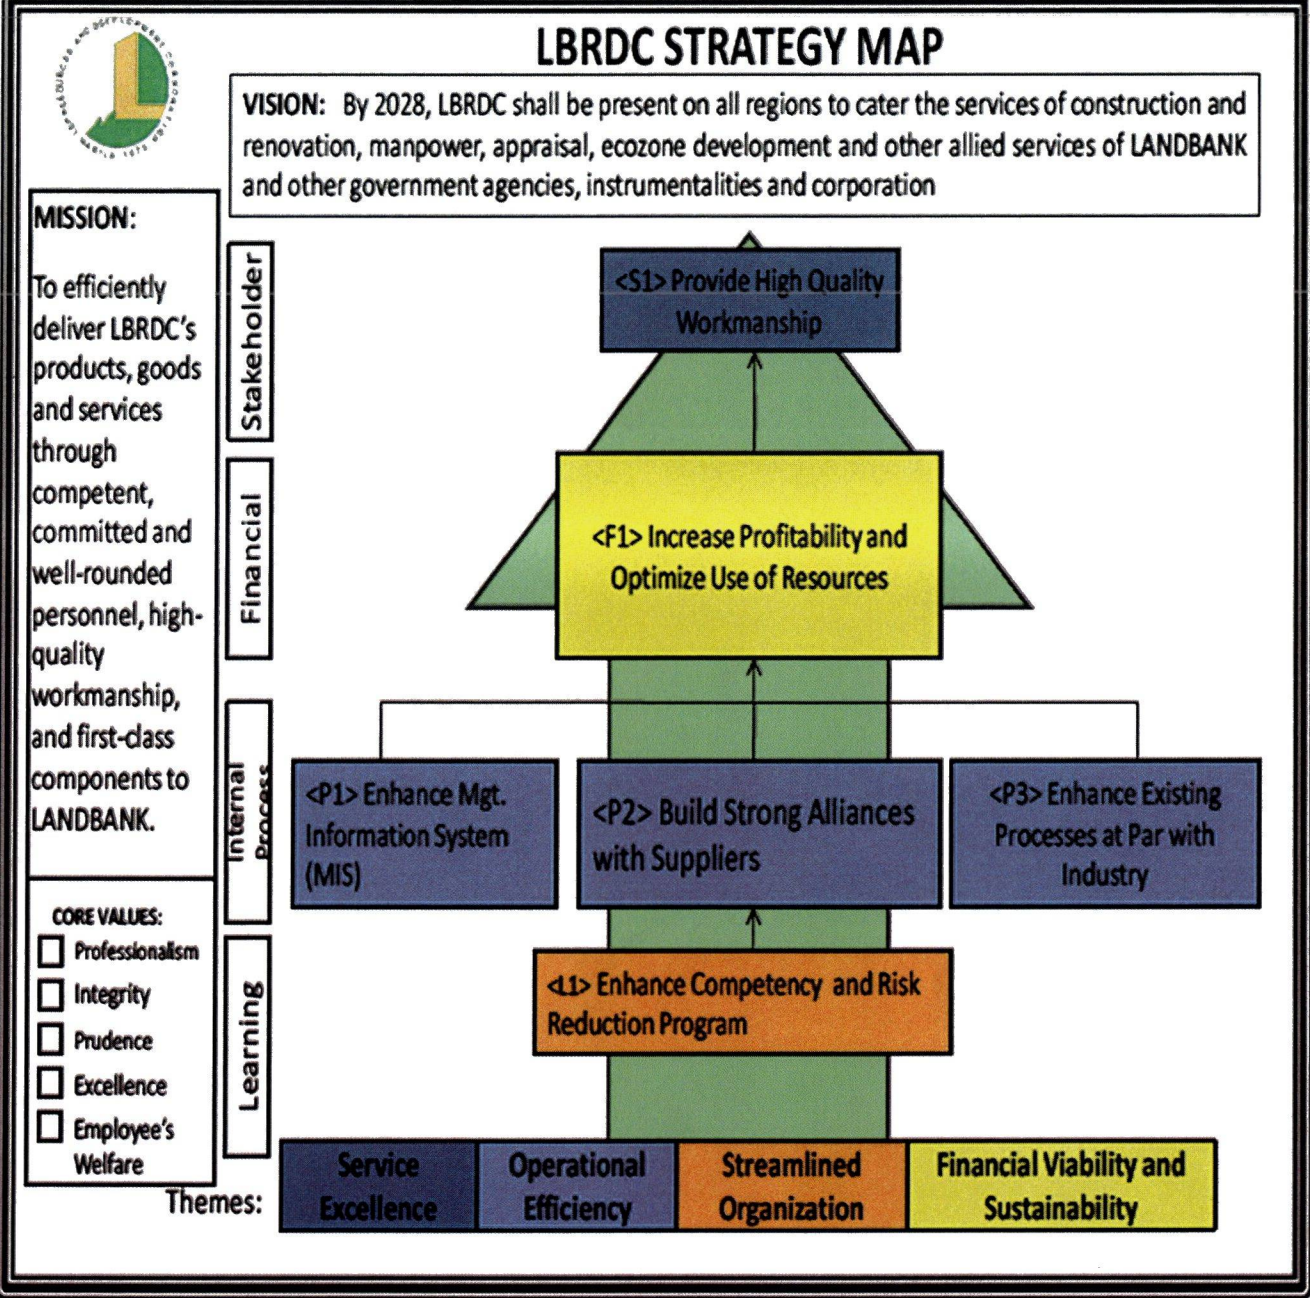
LBRDC STRATEGY MAP

VISION: By 2028, LBRDC shall be present on all regions to cater the services of construction and renovation, manpower, appraisal, ecozone development and other allied services of LANDBANK and other government agencies, instrumentalities and corporation

MISSION:

To efficiently deliver LBRDC's products, goods and services through competent, committed and well-rounded personnel, high-quality workmanship, and first-class components to LANDBANK.

CORE VALUES:
Professionalism
Integrity
Prudence
Excellence
Employee's Welfare

Stakeholder

<S1> Provide High Quality Workmanship

Financial

<F1> Increase Profitability and Optimize Use of Resources

Internal Process

<P1> Enhance Mgt. Information System (MIS)

<P2> Build Strong Alliances with Suppliers

<P3> Enhance Existing Processes at Par with Industry

Learning

<L1> Enhance Competency and Risk Reduction Program

Themes:

| Service Excellence | Operational Efficiency | Streamlined Organization | Financial Viability and Sustainability |